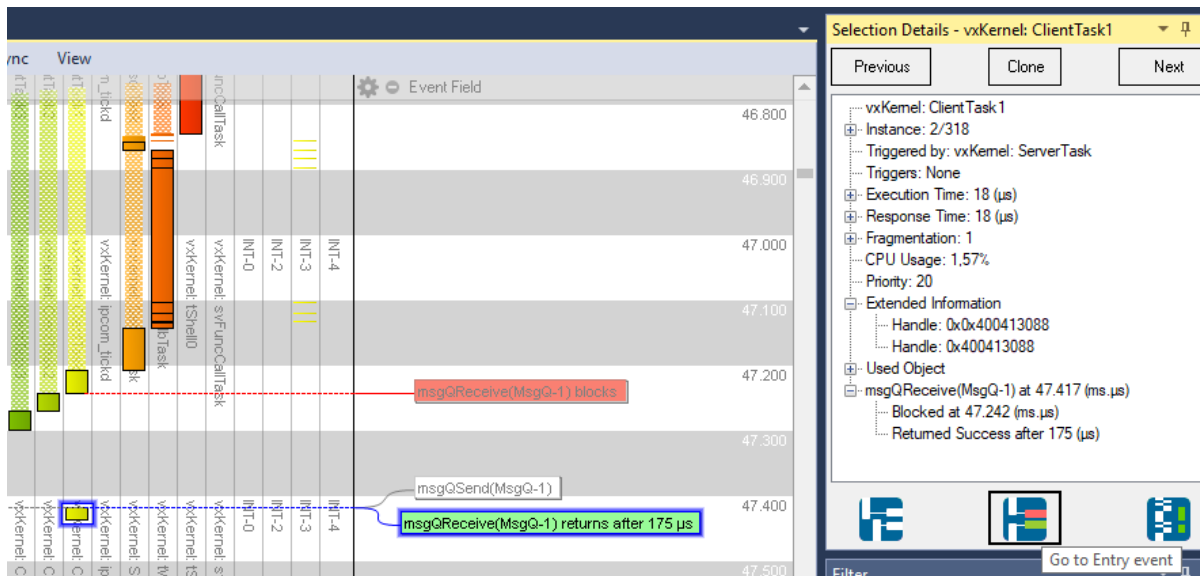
ync View

Event Field

46.800
46.900
47.000
47.100
47.200
47.300
47.400
47.500

n_tickd
uncCallTask
vxKernel: ipcom_tickd
vxKernel: tShell0
vxKernel: svFuncCallTask
bTask
INT-0
INT-2
INT-3
INT-4

msgQReceive(MsgQ-1) blocks
msgQSend(MsgQ-1)
msgQReceive(MsgQ-1) returns after 175 µs

vxKernel: C
vxKernel: C
vxKernel: C
vxKernel: ip
vxKernel: S
vxKernel: tV
vxKernel: tS
vxKernel: s
INT-0
INT-2
INT-3
INT-4

Selection Details - vxKernel: ClientTask1

Previous
Clone
Next

vxKernel: ClientTask1
Instance: 2/318
Triggered by: vxKernel: ServerTask
Triggers: None
Execution Time: 18 (µs)
Response Time: 18 (µs)
Fragmentation: 1
CPU Usage: 1,57%
Priority: 20
Extended Information
Handle: 0x0x400413088
Handle: 0x400413088
Used Object
msgQReceive(MsgQ-1) at 47.417 (ms.µs)
Blocked at 47.242 (ms.µs)
Returned Success after 175 (µs)

Go to Entry event

Filter